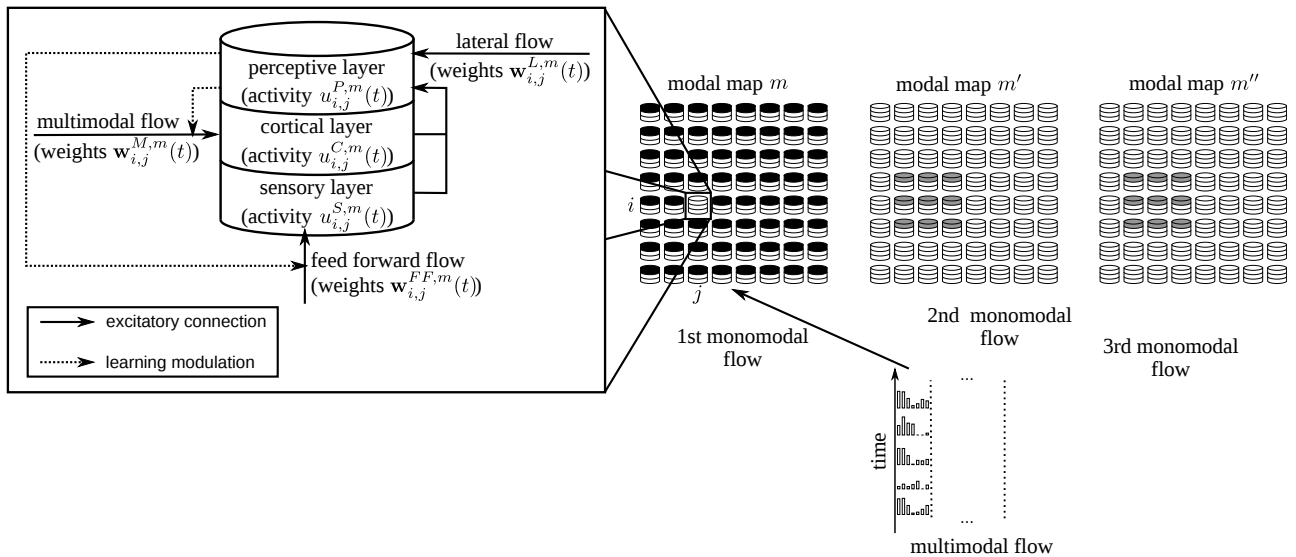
lateral flow
(weights $\mathbf{w}_{i,j}^{L,m}(t)$)

perceptive layer
(activity $u_{i,j}^{P,m}(t)$)

multimodal flow
(weights $\mathbf{w}_{i,j}^{M,m}(t)$)

cortical layer
(activity $u_{i,j}^{C,m}(t)$)

sensory layer
(activity $u_{i,j}^{S,m}(t)$)

feed forward flow
(weights $\mathbf{w}_{i,j}^{FF,m}(t)$)

excitatory connection

learning modulation

modal map $m$

modal map $m'$

modal map $m''$

$i$

$j$

1st monomodal flow

2nd monomodal flow

3rd monomodal flow

...

time

...

multimodal flow